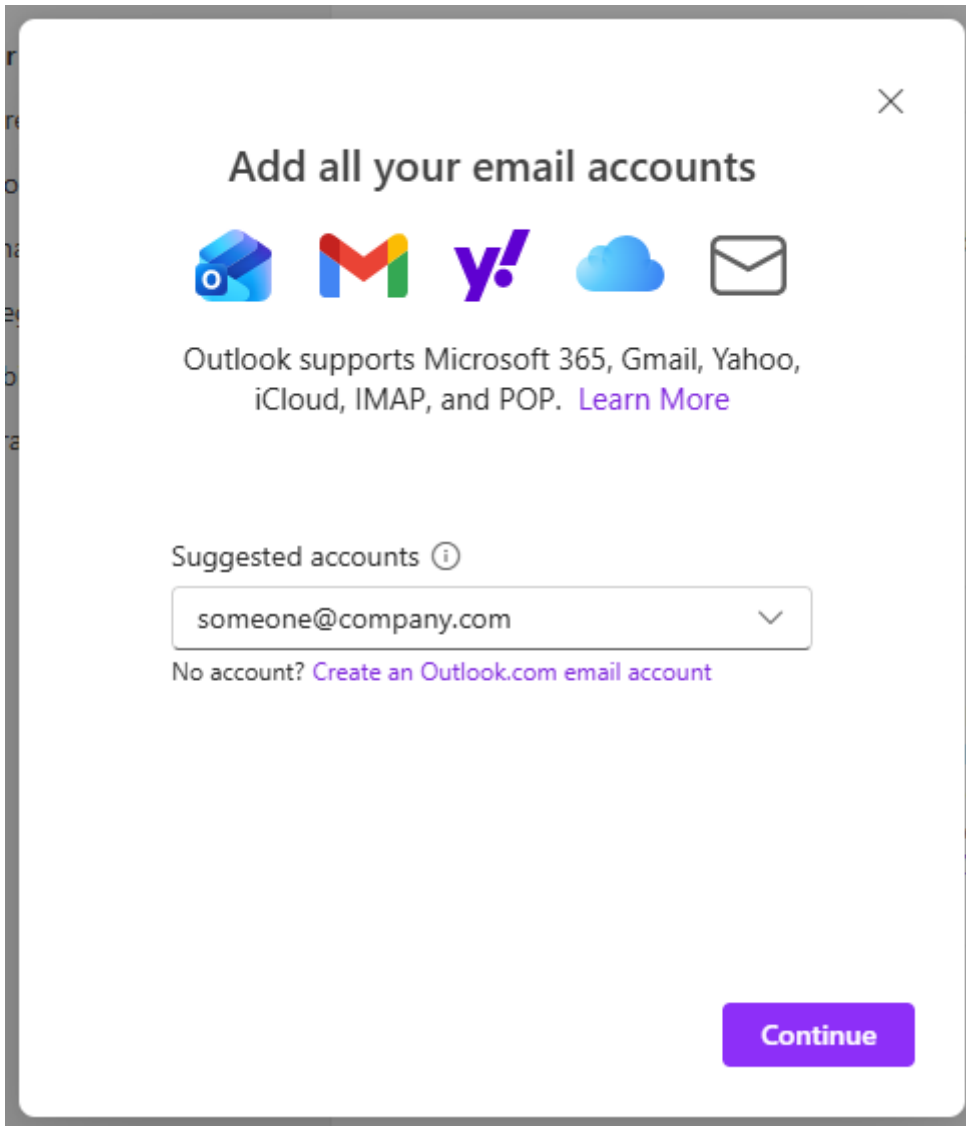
Add all your email accounts

Outlook supports Microsoft 365, Gmail, Yahoo, iCloud, IMAP, and POP. Learn More

Suggested accounts

someone@company.com

No account? Create an Outlook.com email account

Continue